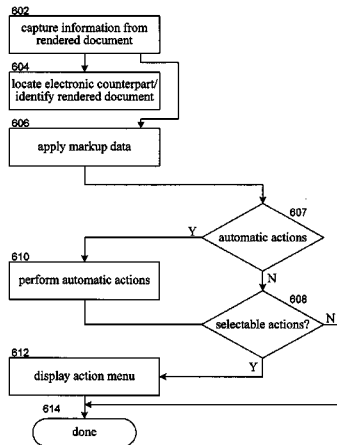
602
capture information from rendered document

604
locate electronic counterpart/ identify rendered document

606
apply markup data

607
automatic actions

Y

610
perform automatic actions

N

608
selectable actions?

N

Y

612
display action menu

614
done